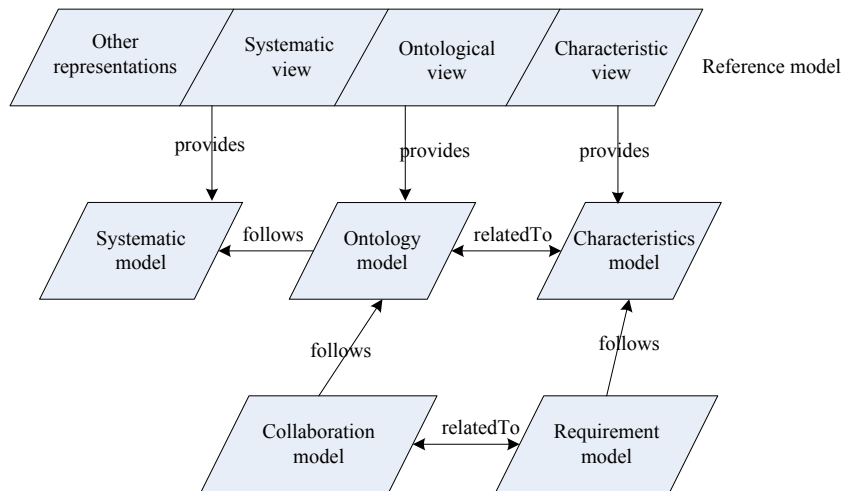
Other representations

Systematic view

Ontological view

Characteristic view

Reference model

provides

provides

provides

Systematic model

follows

Ontology model

relatedTo

Characteristics model

follows

follows

Collaboration model

relatedTo

Requirement model